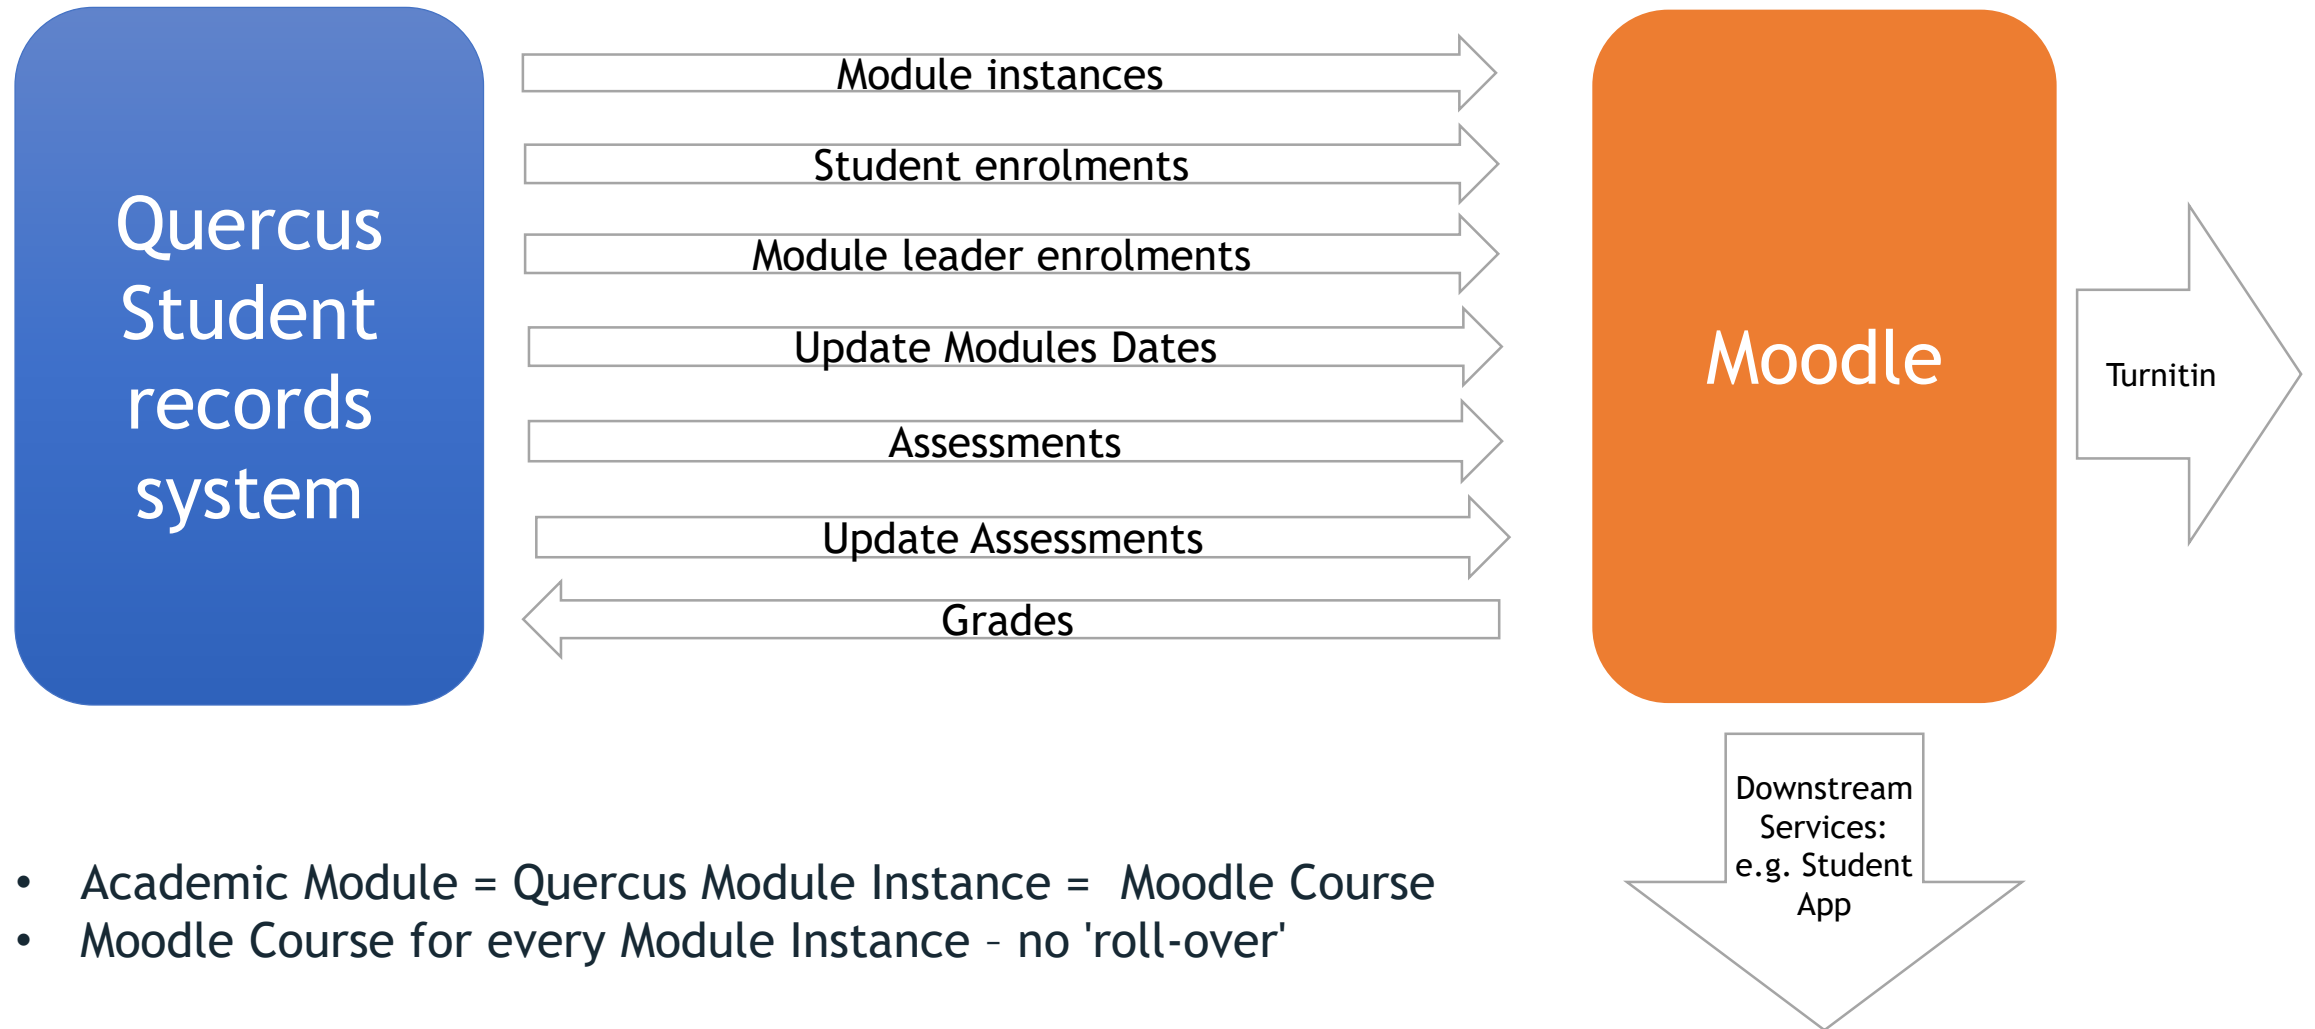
Quercus Student records system

Module instances

Student enrolments

Module leader enrolments

Update Modules Dates

Assessments

Update Assessments

Grades

Moodle

Turnitin

Downstream Services: e.g. Student App

- Academic Module = Quercus Module Instance = Moodle Course
- Moodle Course for every Module Instance – no 'roll-over'